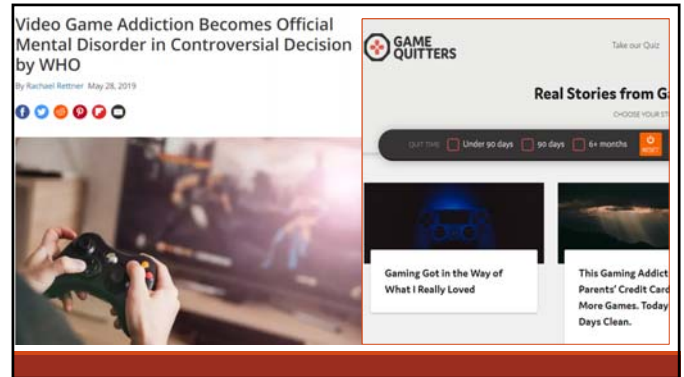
Video Game Addiction Becomes Official Mental Disorder in Controversial Decision by WHO

By Rachael Rettner May 28, 2019

GAME QUITTERS

Take our Quiz

Real Stories from G

CHOOSE YOUR ST

QUIT TIME Under 90 days 90 days 6+ months RESET

Gaming Got in the Way of What I Really Loved

This Gaming Addict Parents' Credit Card More Games. Today Days Clean.